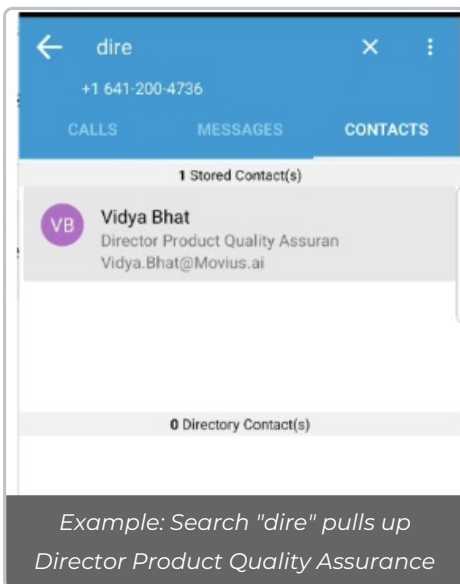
dire

+1 641-200-4736

CALLS MESSAGES CONTACTS

1 Stored Contact(s)

VB Vidya Bhat
Director Product Quality Assuran
Vidya.Bhat@Movius.ai

0 Directory Contact(s)

Example: Search "dire" pulls up Director Product Quality Assurance